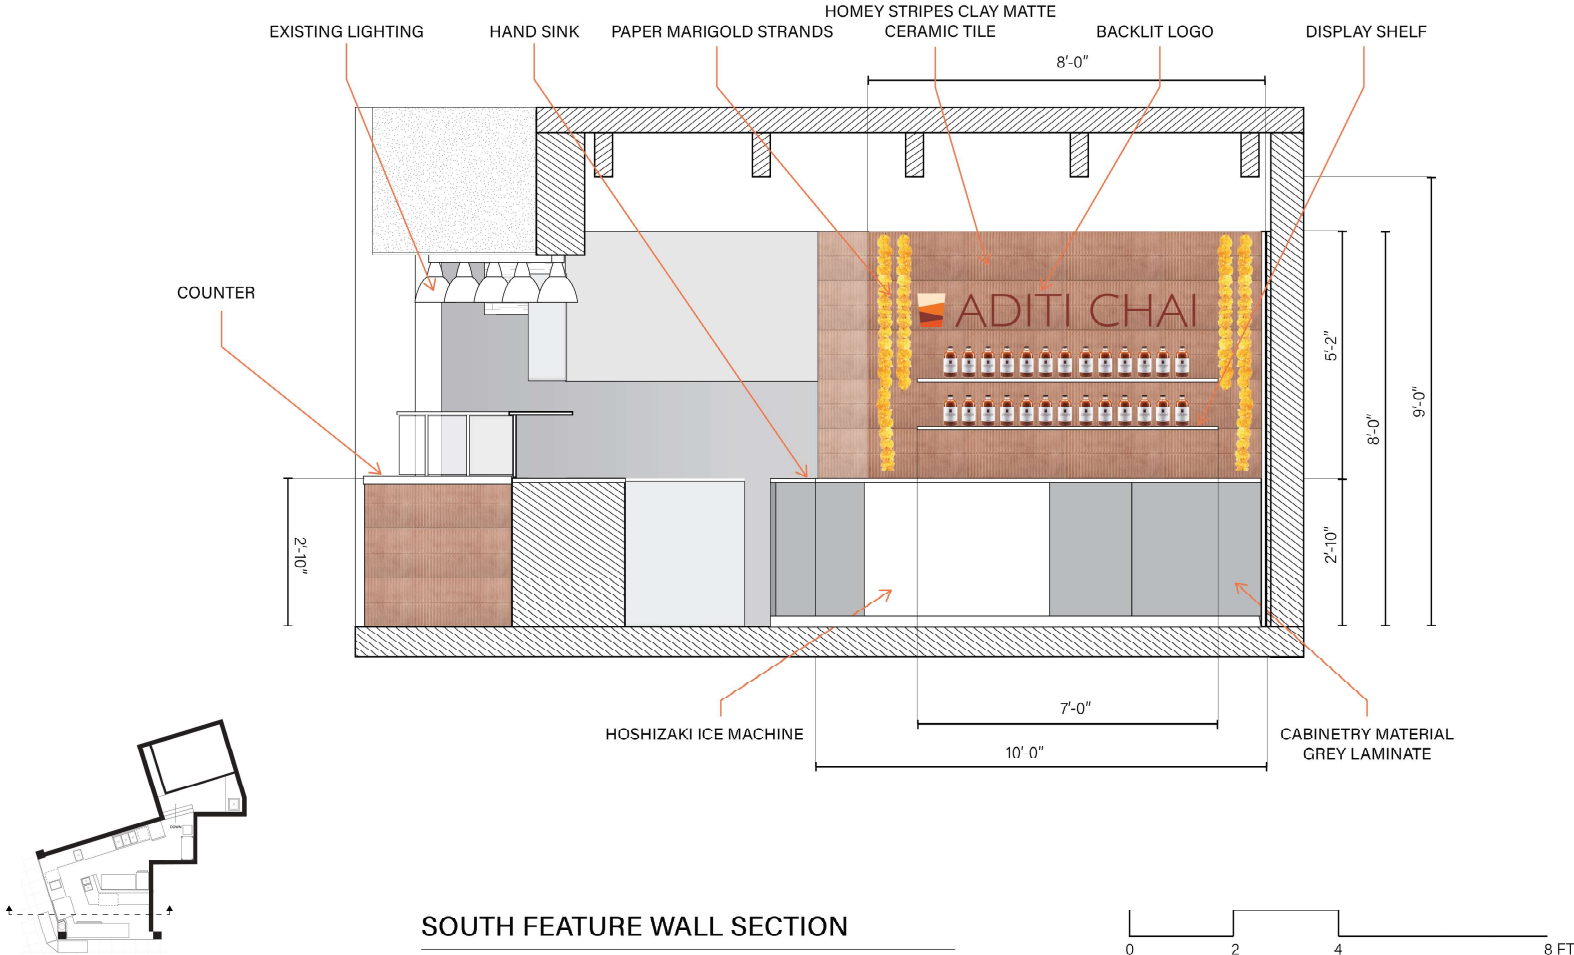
EXISTING LIGHTING

HAND SINK

PAPER MARIGOLD STRANDS

HOMEY STRIPES CLAY MATTE CERAMIC TILE

BACKLIT LOGO

DISPLAY SHELF

8'-0"

COUNTER

ADITI CHAI

5'-2"

8'-0"

9'-0"

2'-10"

2'-10"

HOSHIZAKI ICE MACHINE

7'-0"

10' 0"

CABINETRY MATERIAL GREY LAMINATE

DOWN

SOUTH FEATURE WALL SECTION

0 2 4 8 FT